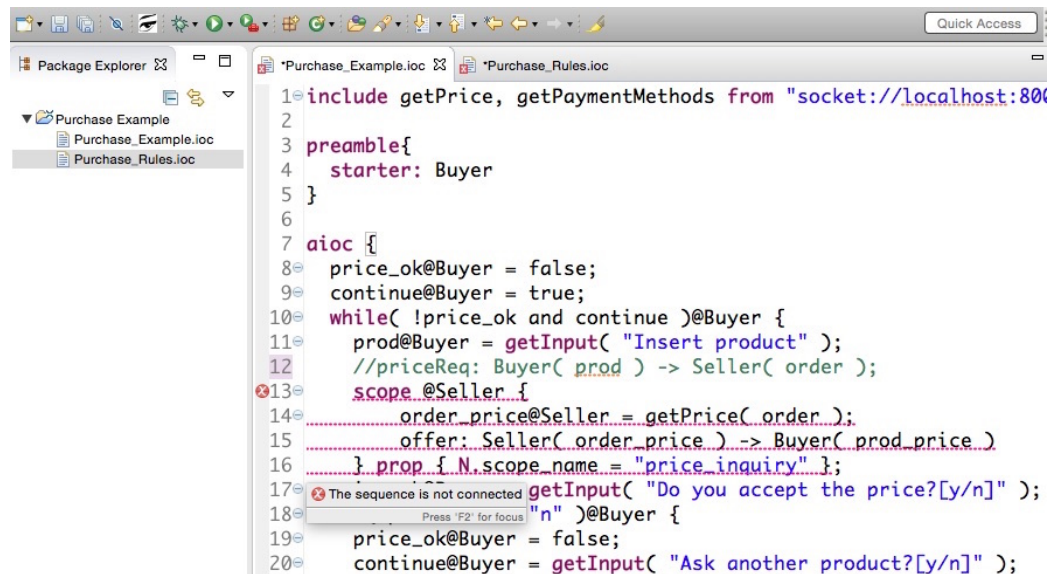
Quick Access

Package Explorer

Purchase Example
Purchase_Example.ioc
Purchase_Rules.ioc

*Purchase_Example.ioc
*Purchase_Rules.ioc

1 include getPrice, getPaymentMethods from "socket://localhost:80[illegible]
2
3 preamble{
4 starter: Buyer
5 }
6
7 aioc {
8 price_ok@Buyer = false;
9 continue@Buyer = true;
10 while( !price_ok and continue )@Buyer {
11 prod@Buyer = getInput( "Insert product" );
12 //priceReq: Buyer( prod ) -> Seller( order );
13 scope @Seller {
14 order_price@Seller = getPrice( order );
15 offer: Seller( order_price ) -> Buyer( prod_price )
16 } prop { N.scope_name = "price_inquiry" };
17 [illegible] getInput( "Do you accept the price?[y/n]" );
18 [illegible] "n" )@Buyer {
19 price_ok@Buyer = false;
20 continue@Buyer = getInput( "Ask another product?[y/n]" );

The sequence is not connected
Press 'F2' for focus